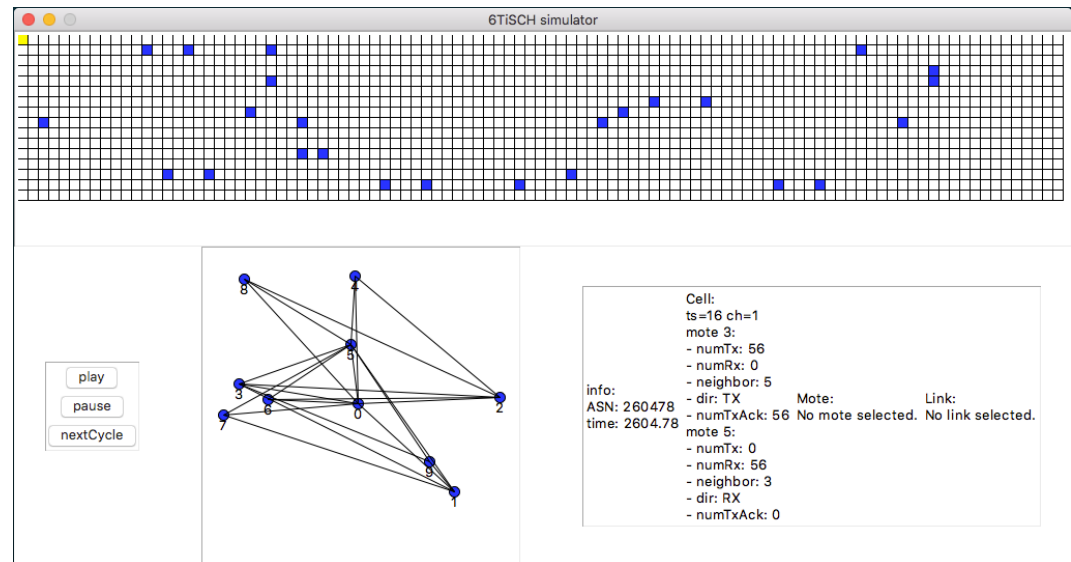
6TiSCH simulator

play
pause
nextCycle

8
4
5
3
6
0
2
7
9
1

info:
ASN: 260478
time: 2604.78

Cell:
ts=16 ch=1
mote 3:
- numTx: 56
- numRx: 0
- neighbor: 5
- dir: TX
- numTxAck: 56
mote 5:
- numTx: 0
- numRx: 56
- neighbor: 3
- dir: RX
- numTxAck: 0

Mote:
No mote selected.

Link:
No link selected.